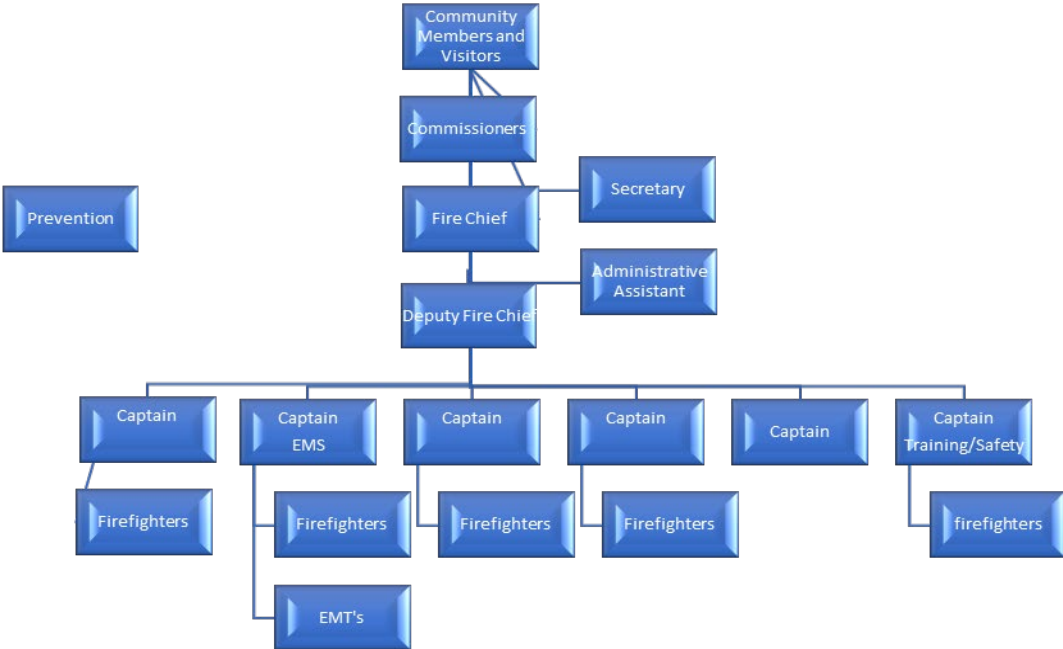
Community Members and Visitors

Commissioners

Prevention

Fire Chief

Secretary

Administrative Assistant

Deputy Fire Chief

Captain

Captain EMS

Captain

Captain

Captain

Captain Training/Safety

Firefighters

Firefighters

Firefighters

Firefighters

firefighters

EMT's